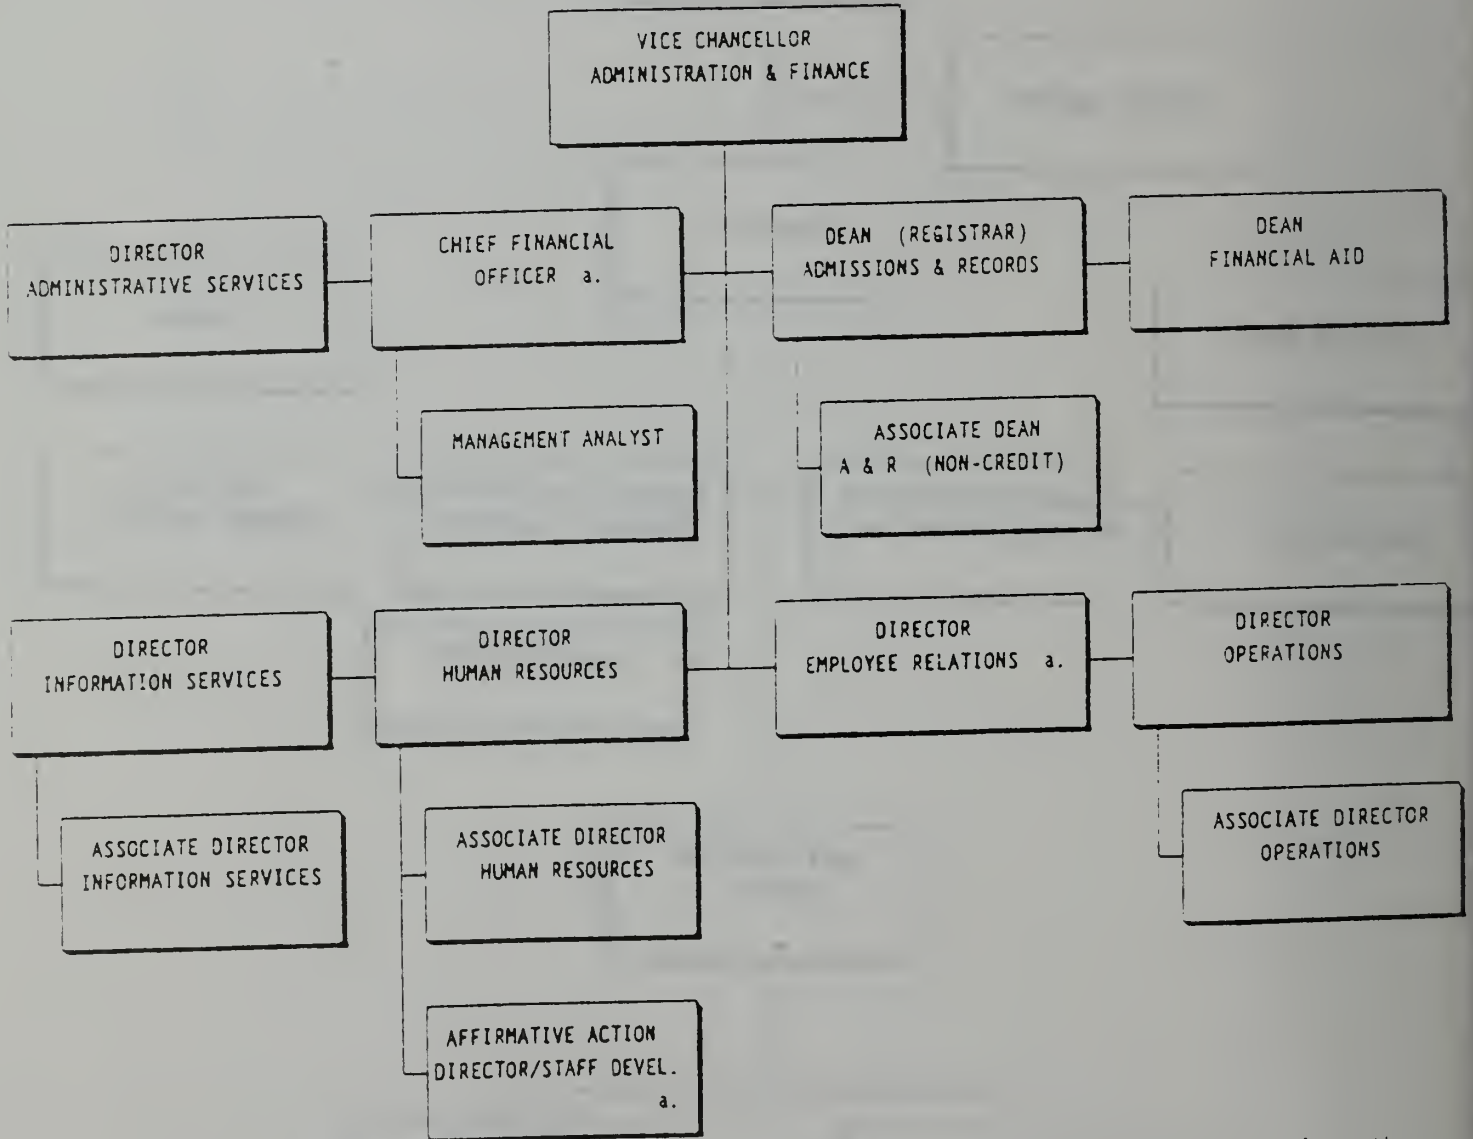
VICE CHANCELLOR
ADMINISTRATION & FINANCE

DIRECTOR
ADMINISTRATIVE SERVICES

CHIEF FINANCIAL
OFFICER a.

DEAN (REGISTRAR)
ADMISSIONS & RECORDS

DEAN
FINANCIAL AID

MANAGEMENT ANALYST

ASSOCIATE DEAN
A & R (NON-CREDIT)

DIRECTOR
INFORMATION SERVICES

DIRECTOR
HUMAN RESOURCES

DIRECTOR
EMPLOYEE RELATIONS a.

DIRECTOR
OPERATIONS

ASSOCIATE DIRECTOR
INFORMATION SERVICES

ASSOCIATE DIRECTOR
HUMAN RESOURCES

ASSOCIATE DIRECTOR
OPERATIONS

AFFIRMATIVE ACTION
DIRECTOR/STAFF DEVEL.
a.